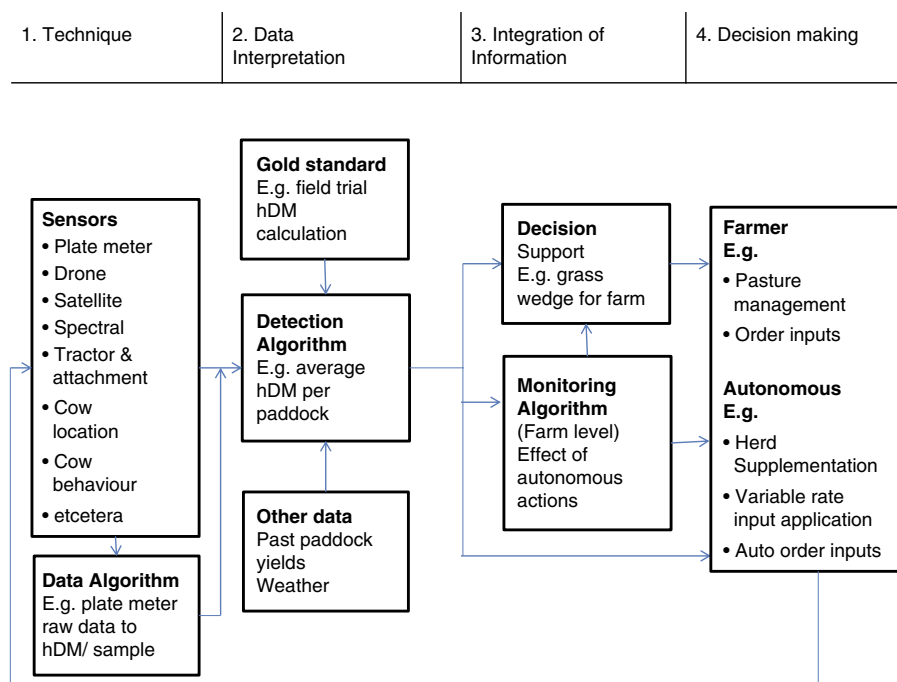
1. Technique

2. Data Interpretation

3. Integration of Information

4. Decision making

**Sensors**
• Plate meter
• Drone
• Satellite
• Spectral
• Tractor & attachment
• Cow location
• Cow behaviour
• etcetera

**Data Algorithm**
E.g. plate meter raw data to hDM/ sample

**Gold standard**
E.g. field trial hDM calculation

**Detection Algorithm**
E.g. average hDM per paddock

**Other data**
Past paddock yields
Weather

**Decision**
Support
E.g. grass wedge for farm

**Monitoring Algorithm**
(Farm level)
Effect of autonomous actions

**Farmer E.g.**
• Pasture management
• Order inputs

**Autonomous E.g.**
• Herd Supplementation
• Variable rate input application
• Auto order inputs